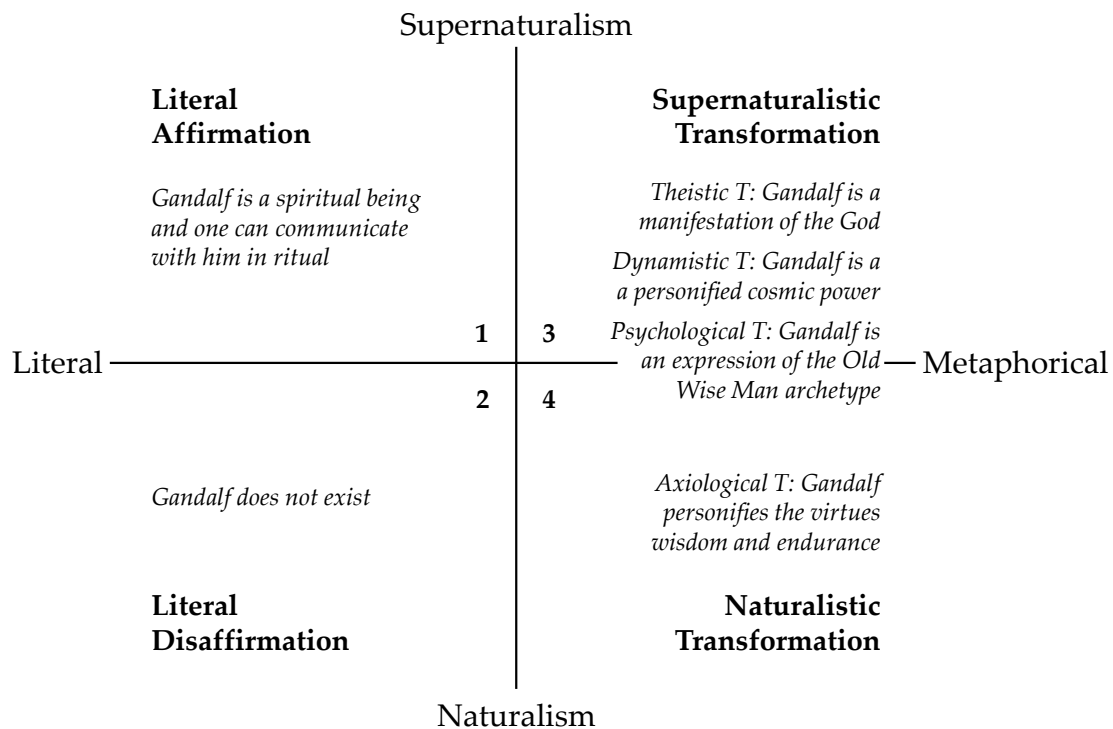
Supernaturalism

**Literal Affirmation**

*Gandalf is a spiritual being and one can communicate with him in ritual*

**Supernaturalistic Transformation**

*Theistic T: Gandalf is a manifestation of the God*

*Dynamistic T: Gandalf is a a personified cosmic power*

*Psychological T: Gandalf is an expression of the Old Wise Man archetype*

Literal

1

3

Metaphorical

2

4

*Gandalf does not exist*

*Axiological T: Gandalf personifies the virtues wisdom and endurance*

**Literal Disaffirmation**

**Naturalistic Transformation**

Naturalism